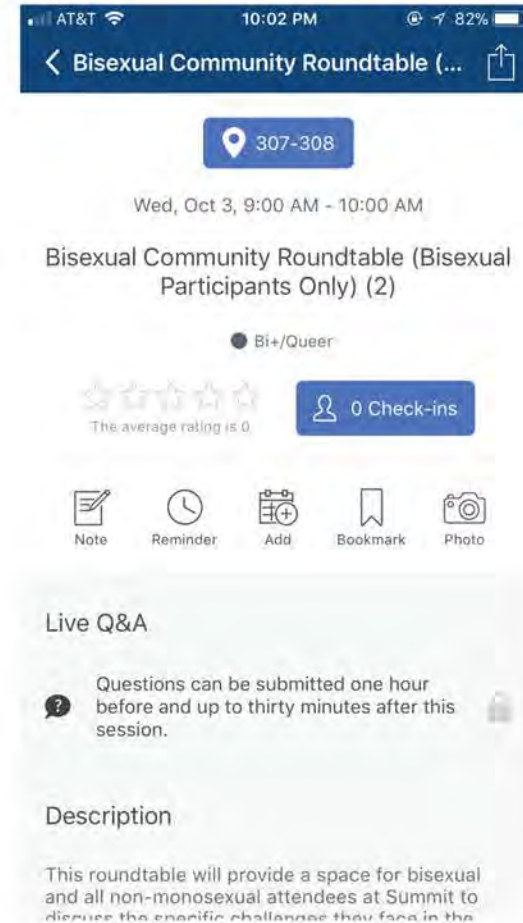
AT&T 10:02 PM 82%

Bisexual Community Roundtable (...

307-308

Wed, Oct 3, 9:00 AM - 10:00 AM

Bisexual Community Roundtable (Bisexual Participants Only) (2)

Bi+/Queer

The average rating is 0

0 Check-ins

Note Reminder Add Bookmark Photo

Live Q&A

Questions can be submitted one hour before and up to thirty minutes after this session.

Description

This roundtable will provide a space for bisexual and all non-monosexual attendees at Summit to discuss the specific challenges they face in the